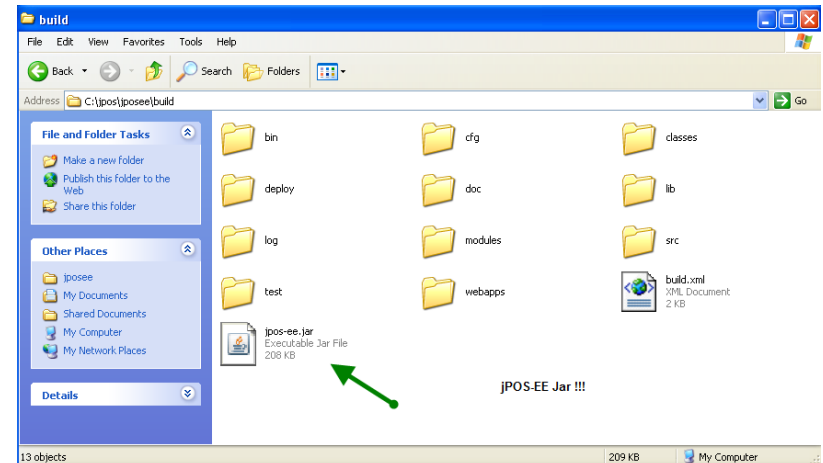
build

File Edit View Favorites Tools Help

Back Search Folders

Address C:\jpos\jposee\build Go

File and Folder Tasks

Make a new folder
Publish this folder to the Web
Share this folder

Other Places

jposee
My Documents
Shared Documents
My Computer
My Network Places

Details

bin
cfg
classes
deploy
doc
lib
log
modules
src
test
webapps
build.xml
XML Document
2 KB
jpos-ee.jar
Executable Jar File
208 KB

jPOS-EE Jar !!!

13 objects
209 KB
My Computer